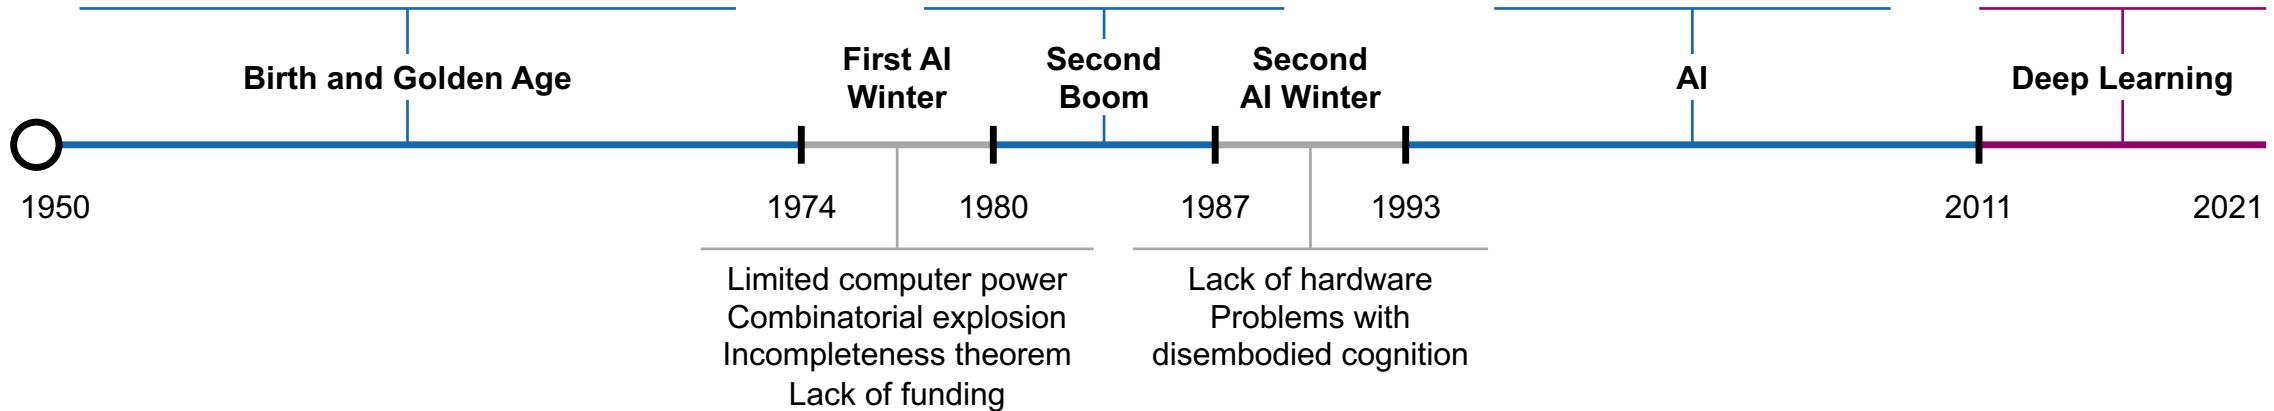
Birth and Golden Age

First AI Winter

Second Boom

Second AI Winter

AI

Deep Learning

1950

1974

1980

1987

1993

2011

2021

Limited computer power
Combinatorial explosion
Incompleteness theorem
Lack of funding

Lack of hardware
Problems with
disembodied cognition